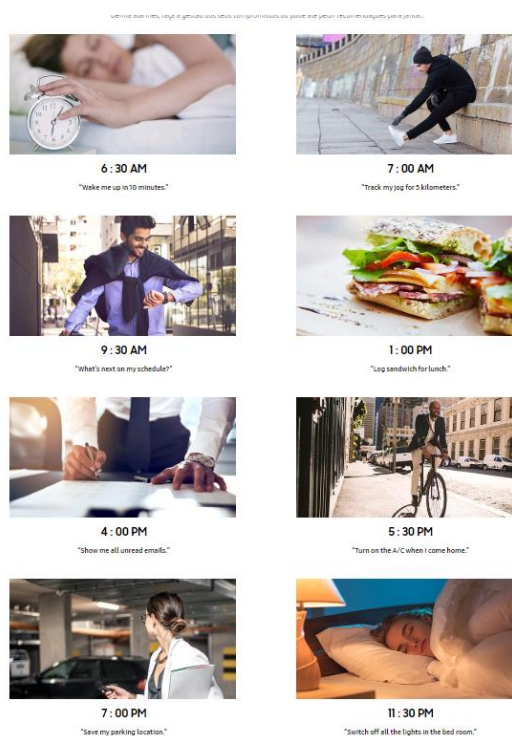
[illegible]

6 : 30 AM

"Wake me up in 10 minutes."

7 : 00 AM

"Track my jog for 5 kilometers."

9 : 30 AM

"What's next on my schedule?"

1 : 00 PM

"Log sandwich for lunch."

4 : 00 PM

"Show me all unread emails."

5 : 30 PM

"Turn on the A/C when I come home."

7 : 00 PM

"Save my parking location."

11 : 30 PM

"Switch off all the lights in the bed room."